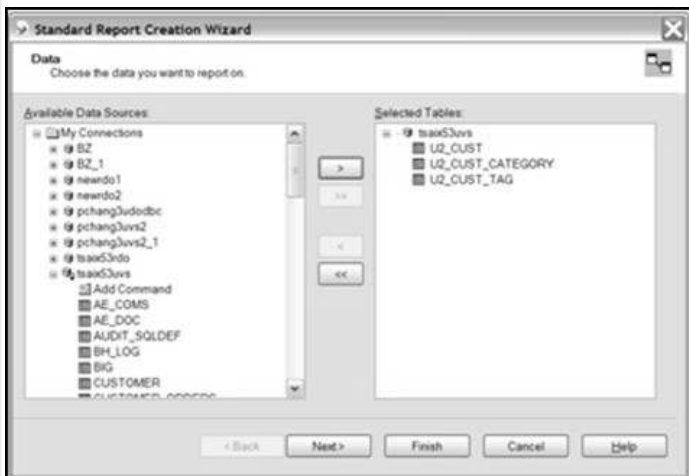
Standard Report Creation Wizard

Data
Choose the data you want to report on.

Available Data Sources:

My Connections
BZ
BZ_1
newrdo1
newrdo2
pchang3udodbc
pchang3uvs2
pchang3uvs2_1
tsaix53rdo
tsaix53uvs
Add Command
AE_COMS
AE_DOC
AUDIT_SQLDEF
BH_LOG
BIG
CUSTOMER
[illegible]

>
>>
<
<<

Selected Tables:

tsaix53uvs
U2_CUST
U2_CUST_CATEGORY
U2_CUST_TAG

< Back
Next>
Finish
Cancel
Help